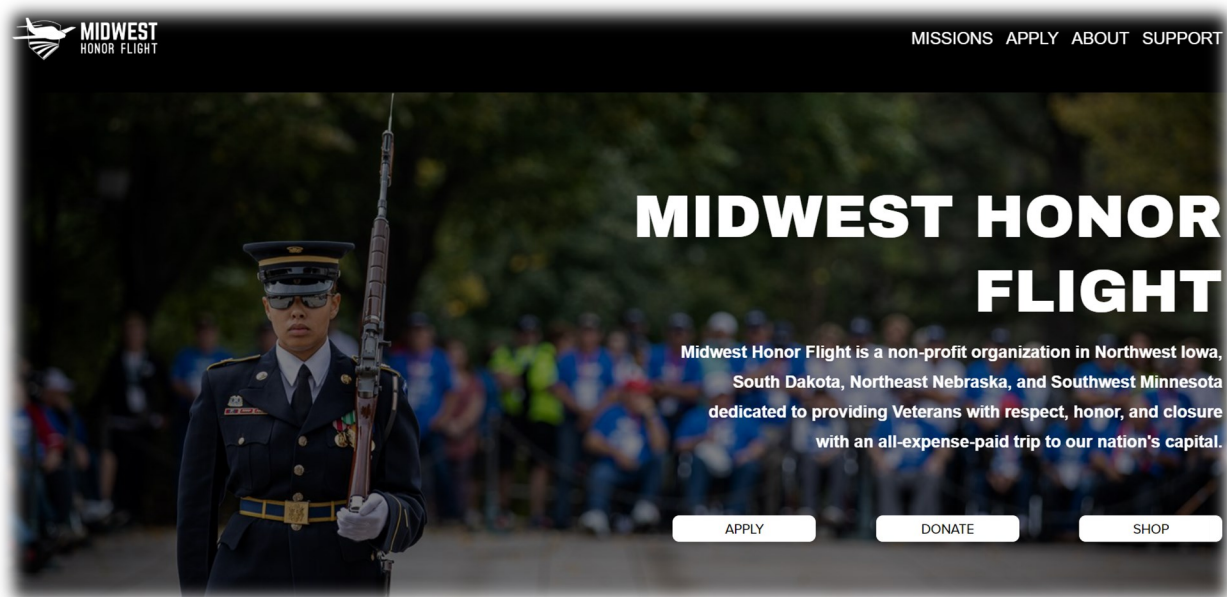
MIDWEST HONOR FLIGHT

MISSIONS APPLY ABOUT SUPPORT

MIDWEST HONOR FLIGHT

Midwest Honor Flight is a non-profit organization in Northwest Iowa, South Dakota, Northeast Nebraska, and Southwest Minnesota dedicated to providing Veterans with respect, honor, and closure with an all-expense-paid trip to our nation's capital.

APPLY

DONATE

SHOP